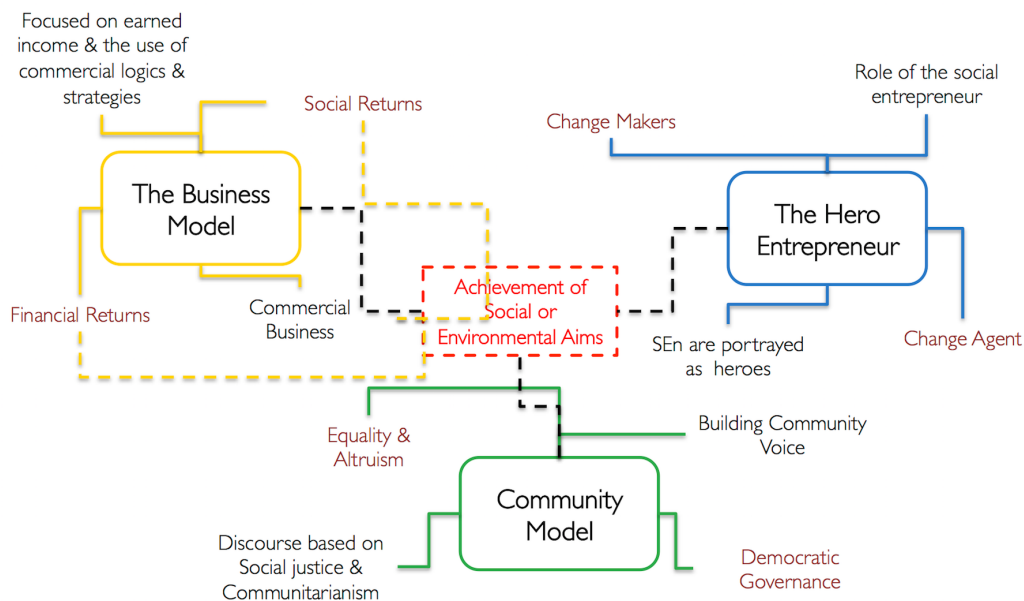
Focused on earned income & the use of commercial logics & strategies

Social Returns

Change Makers

Role of the social entrepreneur

The Business Model

The Hero Entrepreneur

Achievement of Social or Environmental Aims

Financial Returns

Commercial Business

SEn are portrayed as heroes

Change Agent

Equality & Altruism

Building Community Voice

Community Model

Discourse based on Social justice & Communitarianism

Democratic Governance